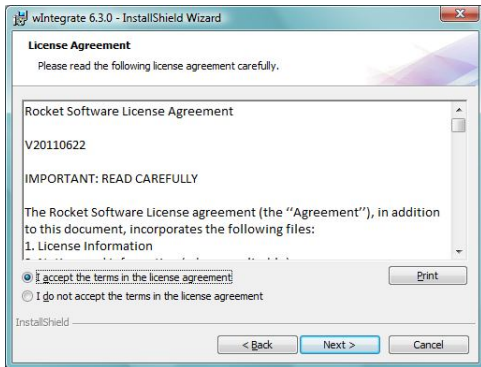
wIntegrate 6.3.0 - InstallShield Wizard

License Agreement

Please read the following license agreement carefully.

Rocket Software License Agreement

V20110622

IMPORTANT: READ CAREFULLY

The Rocket Software License agreement (the ''Agreement''), in addition to this document, incorporates the following files:
1. License Information
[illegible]

I accept the terms in the license agreement

I do not accept the terms in the license agreement

Print

InstallShield

< Back

Next >

Cancel